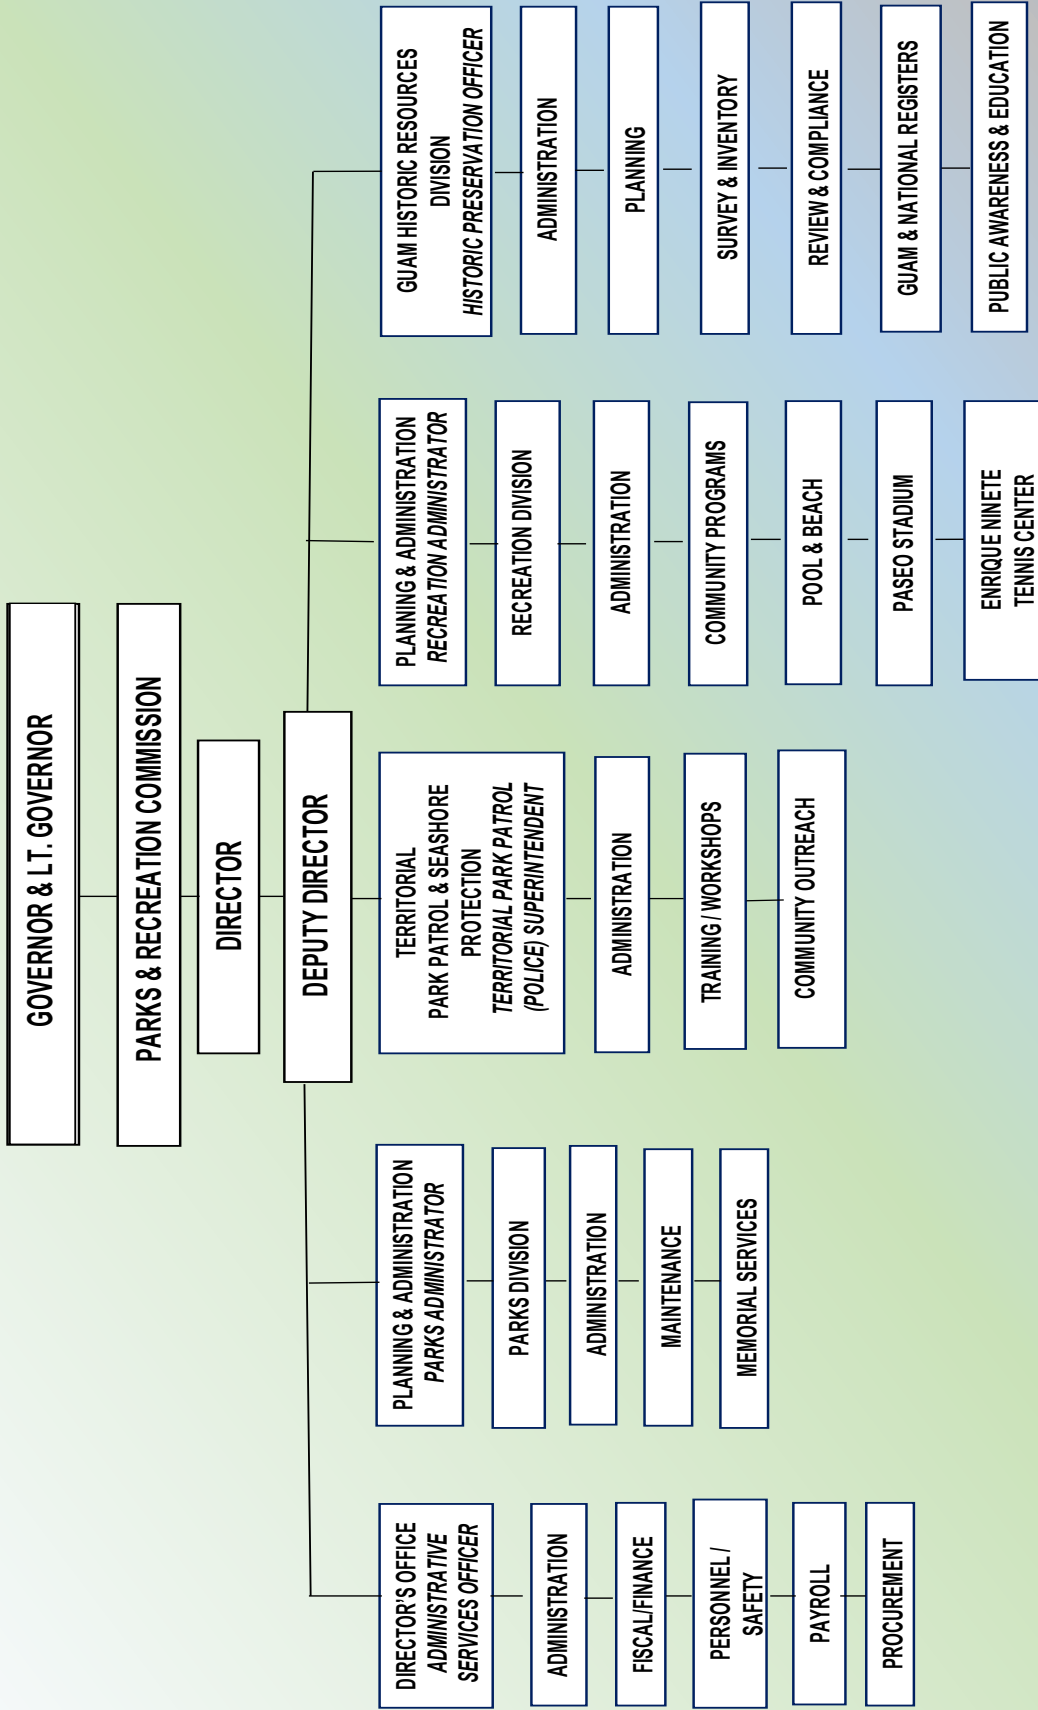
GOVERNOR & LT. GOVERNOR

PARKS & RECREATION COMMISSION

DIRECTOR

DEPUTY DIRECTOR

GUAM HISTORIC RESOURCES DIVISION
HISTORIC PRESERVATION OFFICER

ADMINISTRATION

PLANNING

SURVEY & INVENTORY

REVIEW & COMPLIANCE

GUAM & NATIONAL REGISTERS

PUBLIC AWARENESS & EDUCATION

PLANNING & ADMINISTRATION
RECREATION ADMINISTRATOR

RECREATION DIVISION

ADMINISTRATION

COMMUNITY PROGRAMS

POOL & BEACH

PASEO STADIUM

ENRIQUE NINETE TENNIS CENTER

TERRITORIAL PARK PATROL & SEASHORE PROTECTION
TERRITORIAL PARK PATROL (POLICE) SUPERINTENDENT

ADMINISTRATION

TRAINING / WORKSHOPS

COMMUNITY OUTREACH

PLANNING & ADMINISTRATION
PARKS ADMINISTRATOR

PARKS DIVISION

ADMINISTRATION

MAINTENANCE

MEMORIAL SERVICES

DIRECTOR'S OFFICE
ADMINISTRATIVE SERVICES OFFICER

ADMINISTRATION

FISCAL/FINANCE

PERSONNEL / SAFETY

PAYROLL

PROCUREMENT